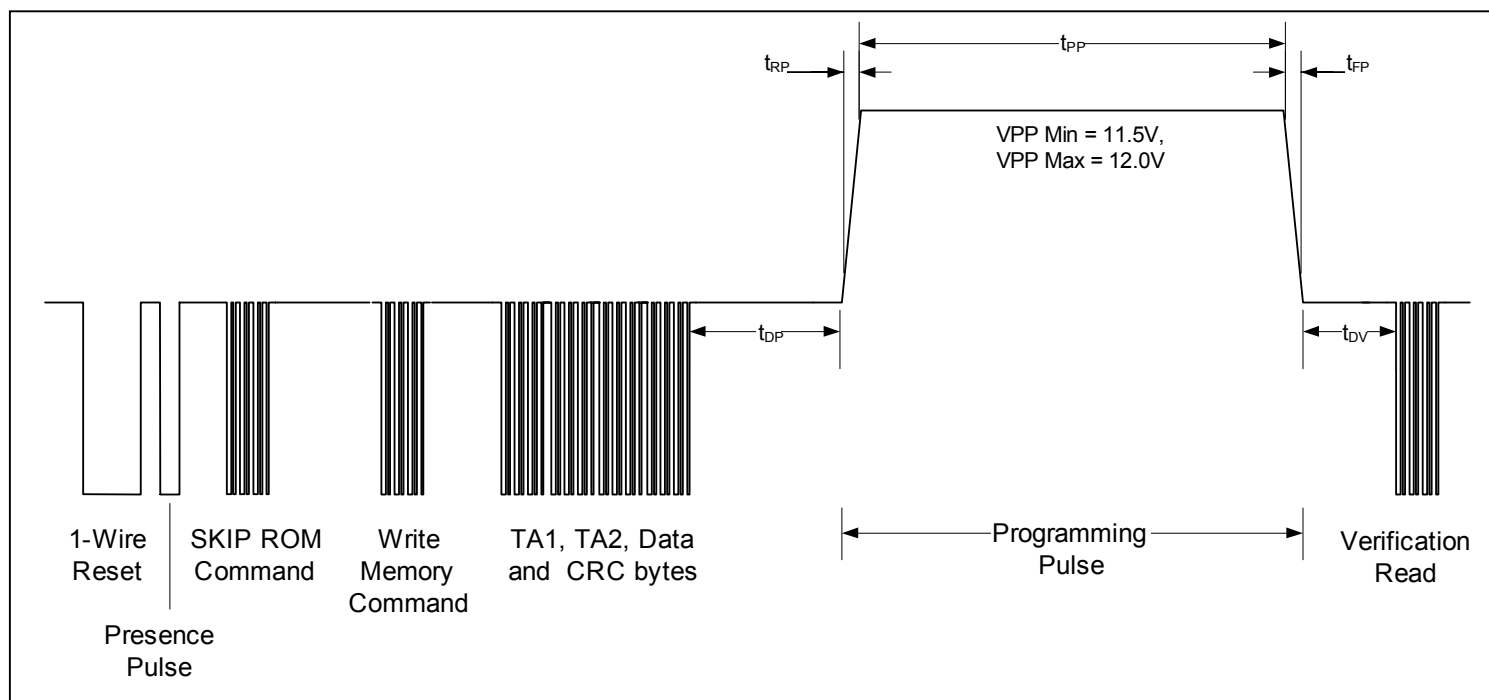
$t_{RP}$

$t_{PP}$

$t_{FP}$

VPP Min = 11.5V, VPP Max = 12.0V

$t_{DP}$

$t_{DV}$

1-Wire Reset

Presence Pulse

SKIP ROM Command

Write Memory Command

TA1, TA2, Data and CRC bytes

Programming Pulse

Verification Read